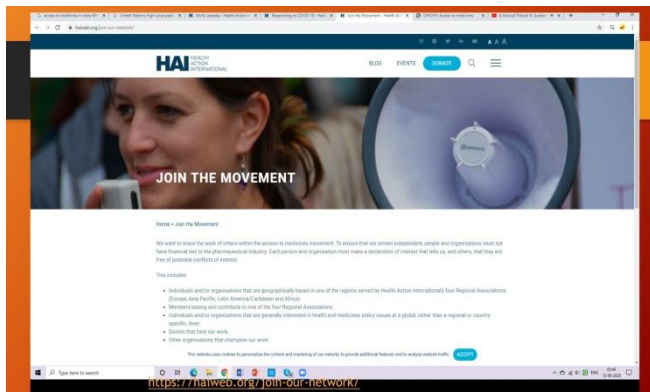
haiweb.org/join-our-network/

HAI HEALTH ACTION INTERNATIONAL

BLOG EVENTS DONATE

JOIN THE MOVEMENT

Home » Join the Movement

We want to share the work of others within the access to medicines movement. To ensure that we remain independent, people and organisations must not have financial ties to the pharmaceutical industry. Each person and organisation must make a declaration of interest that tells us, and others, that they are free of potential conflicts of interest.

This includes:

- Individuals and/or organisations that are geographically based in one of the regions served by Health Action International's four Regional Associations (Europe, Asia Pacific, Latin America/Caribbean and Africa).
- Members belong and contribute to one of the four Regional Associations.
- Individuals and/or organisations that are generally interested in health and medicines policy issues at a global, rather than a regional or country-specific, level.
- Donors that fund our work.
- Other organisations that champion our work.

This website uses cookies to personalize the content and marketing of our website, to provide additional features and to analyze website traffic. ACCEPT

Type here to search

https://haiweb.org/join-our-network/